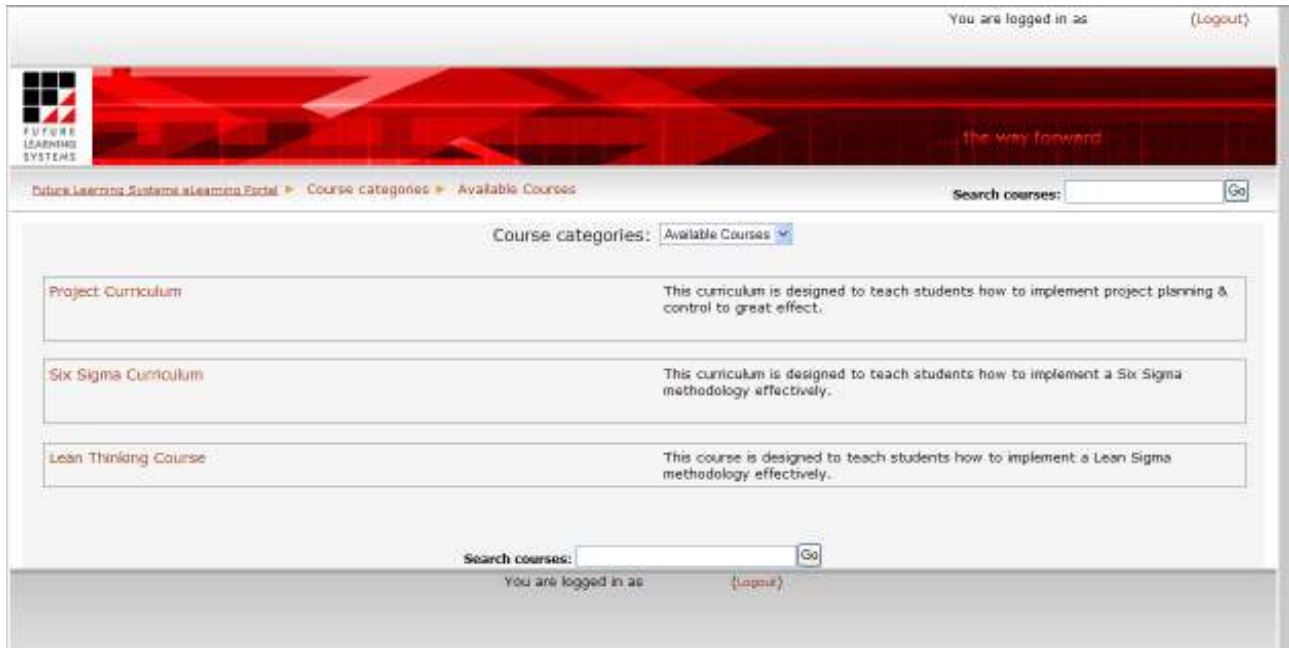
You are logged in as (Logout)

FUTURE LEARNING SYSTEMS

the way forward

Future Learning Systems eLearning Portal ► Course categories ► Available Courses

Search courses: Go

Course categories: Available Courses

| | |
|---|---|
| Project Curriculum | This curriculum is designed to teach students how to implement project planning & control to great effect. |
| Six Sigma Curriculum | This curriculum is designed to teach students how to implement a Six Sigma methodology effectively. |
| Lean Thinking Course | This course is designed to teach students how to implement a Lean Sigma methodology effectively. |

Search courses: Go

You are logged in as (Logout)